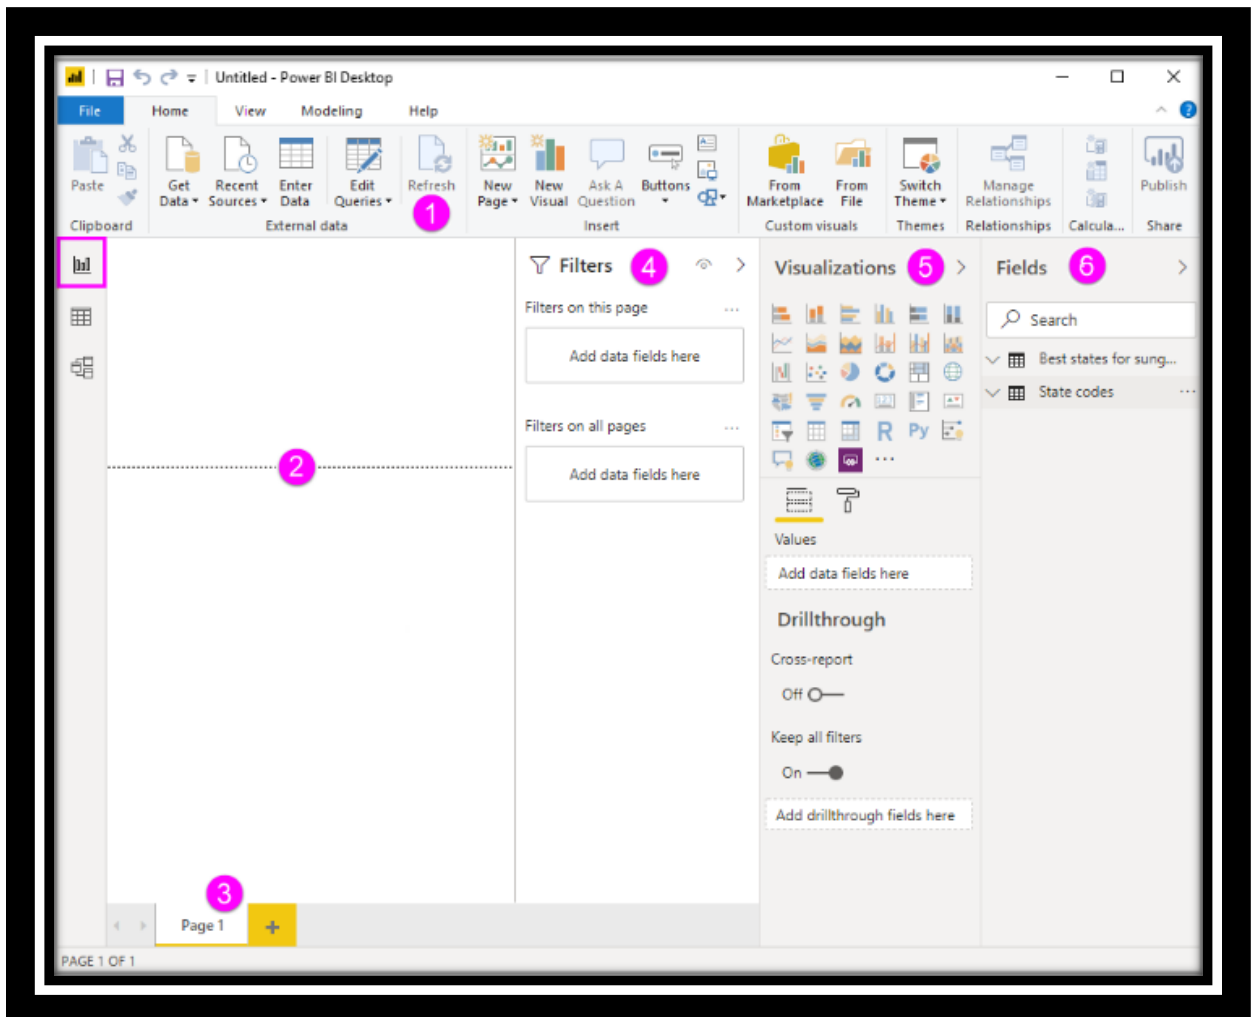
Untitled - Power BI Desktop

File Home View Modeling Help

Paste
Clipboard

Get Data ▾ Recent Sources ▾ Enter Data Edit Queries ▾ Refresh
External data

1

New Page ▾ New Visual Ask A Question Buttons
Insert

From Marketplace From File
Custom visuals

Switch Theme ▾
Themes

Manage Relationships
Relationships

Calcula...

Publish
Share

Filters 4

Filters on this page ...

Add data fields here

Filters on all pages ...

Add data fields here

2

Visualizations 5

R Py ...

Values

Add data fields here

Drillthrough

Cross-report

Off

Keep all filters

On

Add drillthrough fields here

Fields 6

Search

Best states for sung...

State codes ...

3

Page 1 +

PAGE 1 OF 1